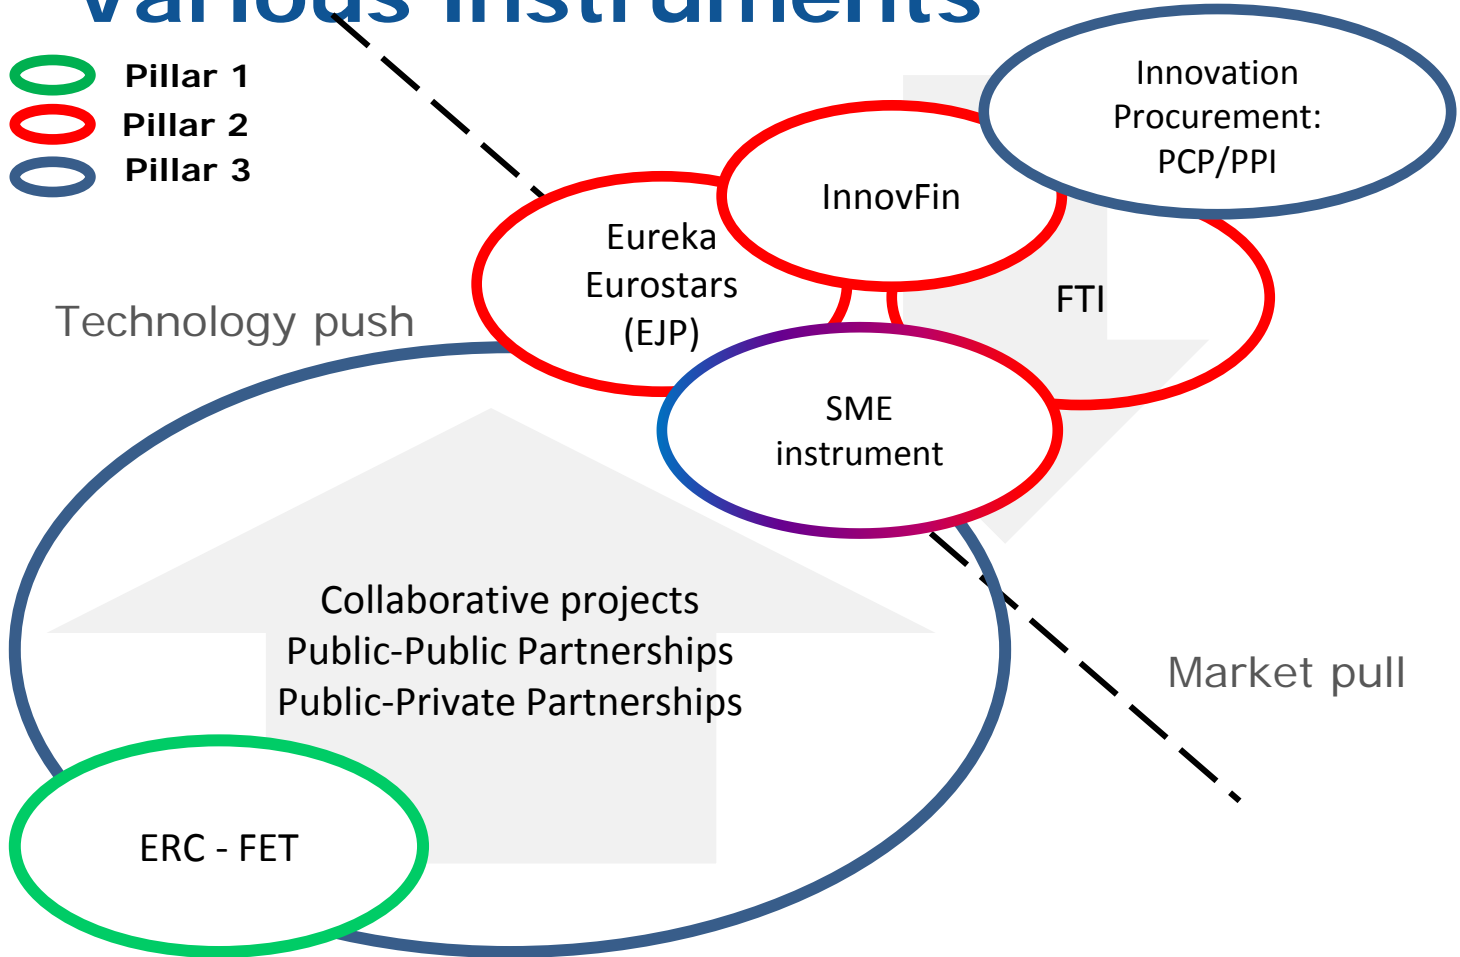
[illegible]

Pillar 1
Pillar 2
Pillar 3

Innovation Procurement: PCP/PPI

InnovFin

Eureka Eurostars (EJP)

FTI

Technology push

SME instrument

Collaborative projects
Public-Public Partnerships
Public-Private Partnerships

Market pull

ERC - FET